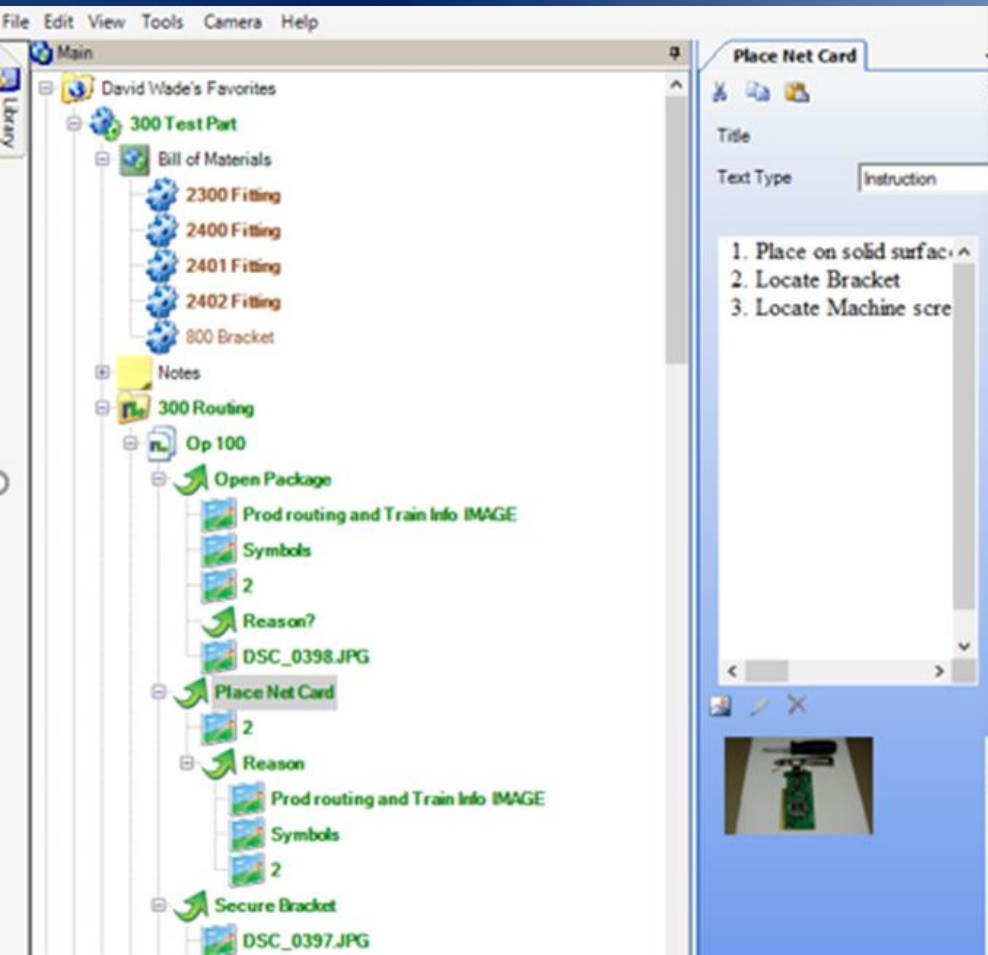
File Edit View Tools Camera Help

Library

Main

David Wade's Favorites
300 Test Part
Bill of Materials
2300 Fitting
2400 Fitting
2401 Fitting
2402 Fitting
800 Bracket
Notes
300 Routing
Op 100
Open Package
Prod routing and Train Info IMAGE
Symbols
2
Reason?
DSC_0398.JPG
Place Net Card
2
Reason
Prod routing and Train Info IMAGE
Symbols
2
Secure Bracket
DSC_0397.JPG

Place Net Card

Title

Text Type Instruction

1. Place on solid surfac
2. Locate Bracket
3. Locate Machine scre